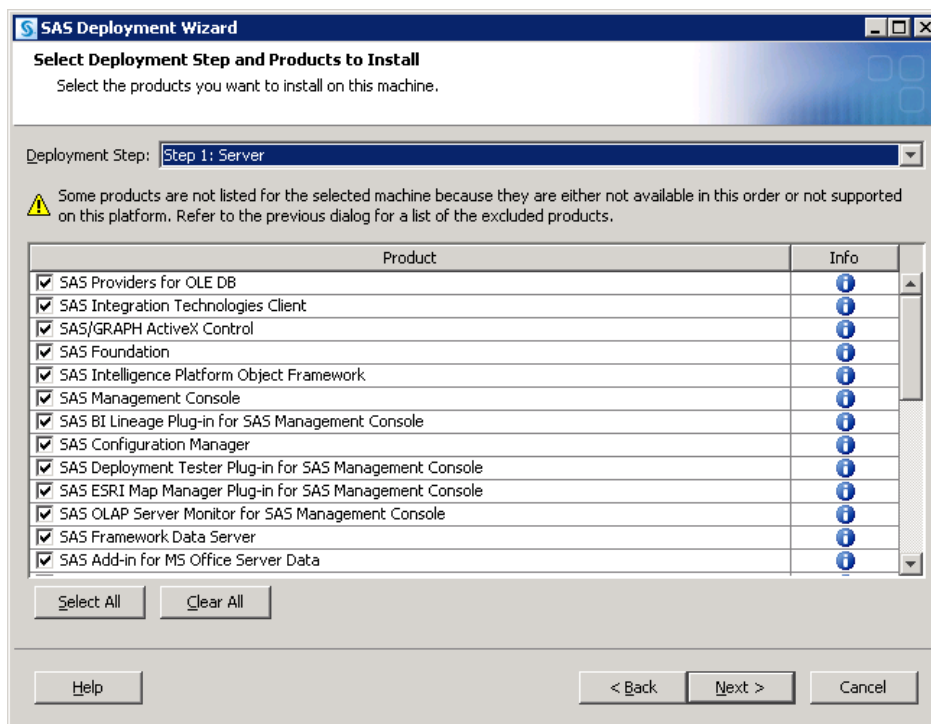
SAS Deployment Wizard

Select Deployment Step and Products to Install

Select the products you want to install on this machine.

Deployment Step: Step 1: Server

Some products are not listed for the selected machine because they are either not available in this order or not supported on this platform. Refer to the previous dialog for a list of the excluded products.

| Product | Info |
|---|---|
| ☑ SAS Providers for OLE DB | |
| ☑ SAS Integration Technologies Client | |
| ☑ SAS/GRAPH ActiveX Control | |
| ☑ SAS Foundation | |
| ☑ SAS Intelligence Platform Object Framework | |
| ☑ SAS Management Console | |
| ☑ SAS BI Lineage Plug-in for SAS Management Console | |
| ☑ SAS Configuration Manager | |
| ☑ SAS Deployment Tester Plug-in for SAS Management Console | |
| ☑ SAS ESRI Map Manager Plug-in for SAS Management Console | |
| ☑ SAS OLAP Server Monitor for SAS Management Console | |
| ☑ SAS Framework Data Server | |
| ☑ SAS Add-in for MS Office Server Data | |

Select All

Clear All

Help

< Back

Next >

Cancel